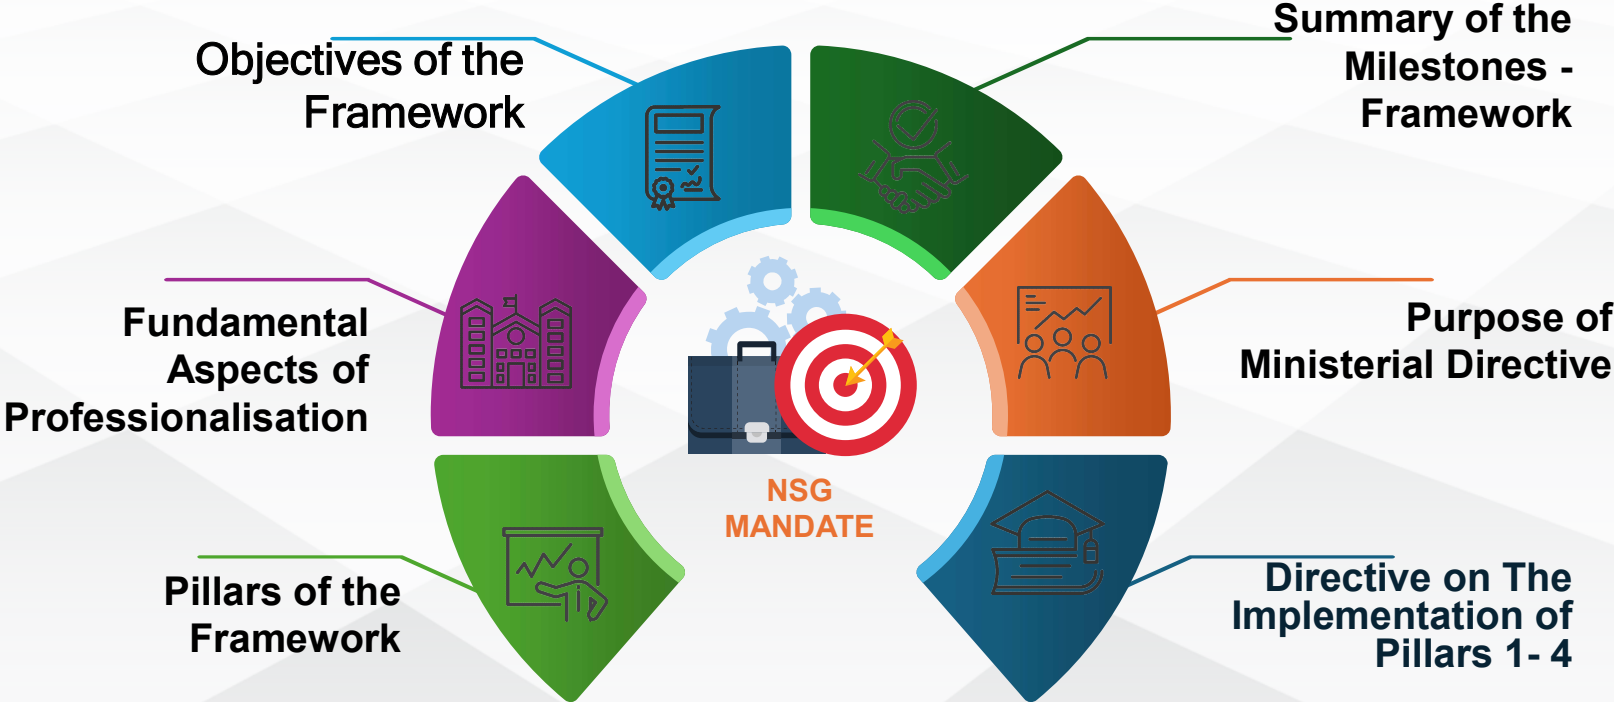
Objectives of the Framework

Summary of the Milestones - Framework

Fundamental Aspects of Professionalisation

Purpose of Ministerial Directive

NSG MANDATE

Pillars of the Framework

Directive on The Implementation of Pillars 1- 4